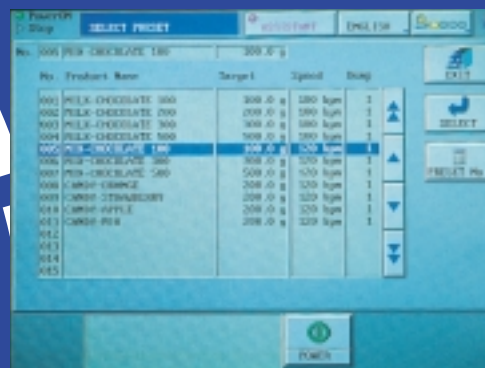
Powerff Stop
SELECT PRESET
ASSISTANT
ENGLISH
Ishida

No. 005 MIN-CHOCOLATE 100 100.0 g

EXIT

| No. | Product Name | Target | Speed | Dump |
|---|---|---|---|---|
| 001 | MILK-CHOCOLATE 100 | 100.0 g | 180 bpm | 1 |
| 002 | MILK-CHOCOLATE 200 | 200.0 g | 180 bpm | 1 |
| 003 | MILK-CHOCOLATE 300 | 300.0 g | 180 bpm | 1 |
| 004 | MILK-CHOCOLATE 500 | 500.0 g | 180 bpm | 1 |
| 005 | MIN-CHOCOLATE 100 | 100.0 g | 120 bpm | 1 |
| 006 | MIN-CHOCOLATE 300 | 300.0 g | 120 bpm | 1 |
| 007 | MIN-CHOCOLATE 500 | 500.0 g | 120 bpm | 1 |
| 008 | CANDY-ORANGE | 200.0 g | 120 bpm | 1 |
| 009 | CANDY-STRAWBERRY | 200.0 g | 120 bpm | 1 |
| 010 | CANDY-APPLE | 200.0 g | 120 bpm | 1 |
| 011 | CANDY-MIX | 200.0 g | 120 bpm | 1 |
| 012 | | | | |
| 013 | | | | |
| 014 | | | | |
| 015 | | | | |

SELECT
PRESET No

POWER